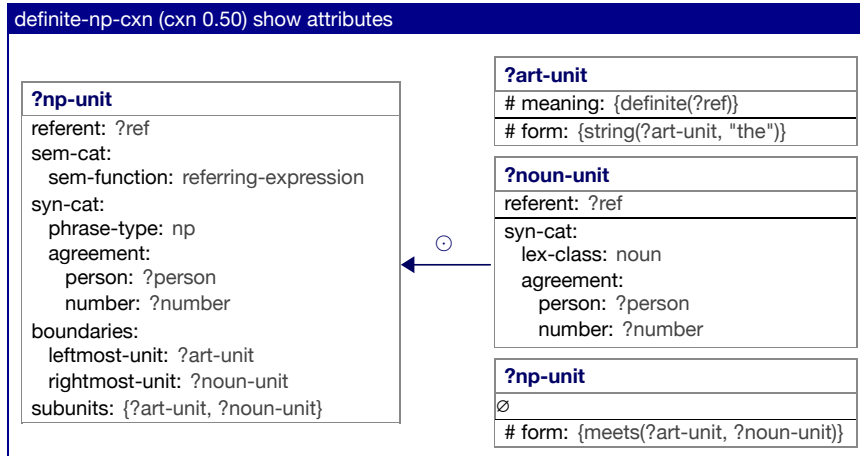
definite-np-cxn (cxn 0.50) show attributes

?np-unit
referent: ?ref
sem-cat:
sem-function: referring-expression
syn-cat:
phrase-type: np
agreement:
person: ?person
number: ?number
boundaries:
leftmost-unit: ?art-unit
rightmost-unit: ?noun-unit
subunits: {?art-unit, ?noun-unit}

$\odot$

?art-unit
# meaning: {definite(?ref)}
# form: {string(?art-unit, "the")}

?noun-unit
referent: ?ref
syn-cat:
lex-class: noun
agreement:
person: ?person
number: ?number

?np-unit
$\varnothing$
# form: {meets(?art-unit, ?noun-unit)}